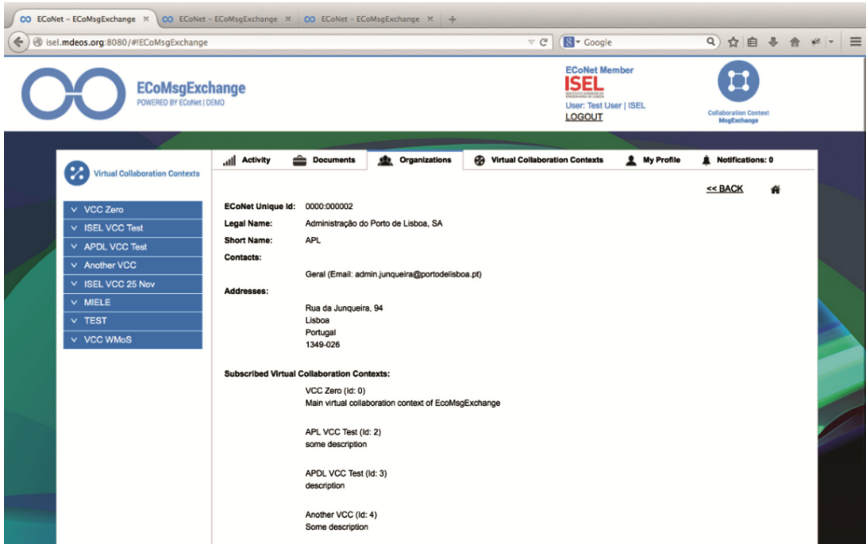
ECoNet - ECoMsgExchange ×  ECoNet - ECoMsgExchange ×  ECoNet - ECoMsgExchange ×  +

isel.mdeos.org:8080/#!ECoMsgExchange

Google

ECoMsgExchange
POWERED BY ECoNet | DEMO

ECoNet Member
ISEL
User: Test User | ISEL
LOGOUT

Collaboration Context
MsgExchange

Virtual Collaboration Contexts

Activity  Documents  Organizations  Virtual Collaboration Contexts  My Profile  Notifications: 0

<< BACK

VCC Zero
ISEL VCC Test
APDL VCC Test
Another VCC
ISEL VCC 25 Nov
MIELE
TEST
VCC WMoS

ECoNet Unique Id: 0000:000002
Legal Name: Administração do Porto de Lisboa, SA
Short Name: APL
Contacts:
Geral (Email: admin.junqueira@portodelisboa.pt)
Addresses:
Rua da Junqueira, 94
Lisboa
Portugal
1349-026

Subscribed Virtual Collaboration Contexts:
VCC Zero (Id: 0)
Main virtual collaboration context of EcoMsgExchange

APL VCC Test (Id: 2)
some description

APDL VCC Test (Id: 3)
description

Another VCC (Id: 4)
Some description